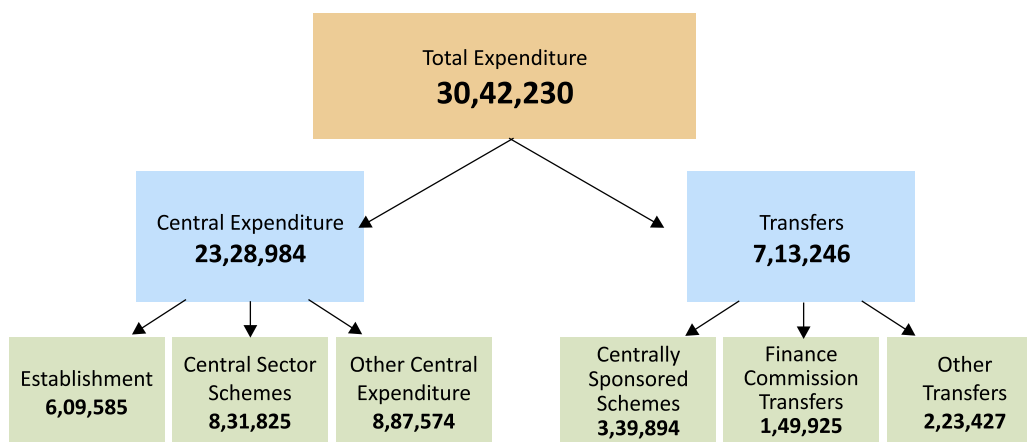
Total Expenditure
30,42,230

Central Expenditure
23,28,984

Transfers
7,13,246

Establishment
6,09,585

Central Sector Schemes
8,31,825

Other Central Expenditure
8,87,574

Centrally Sponsored Schemes
3,39,894

Finance Commission Transfers
1,49,925

Other Transfers
2,23,427